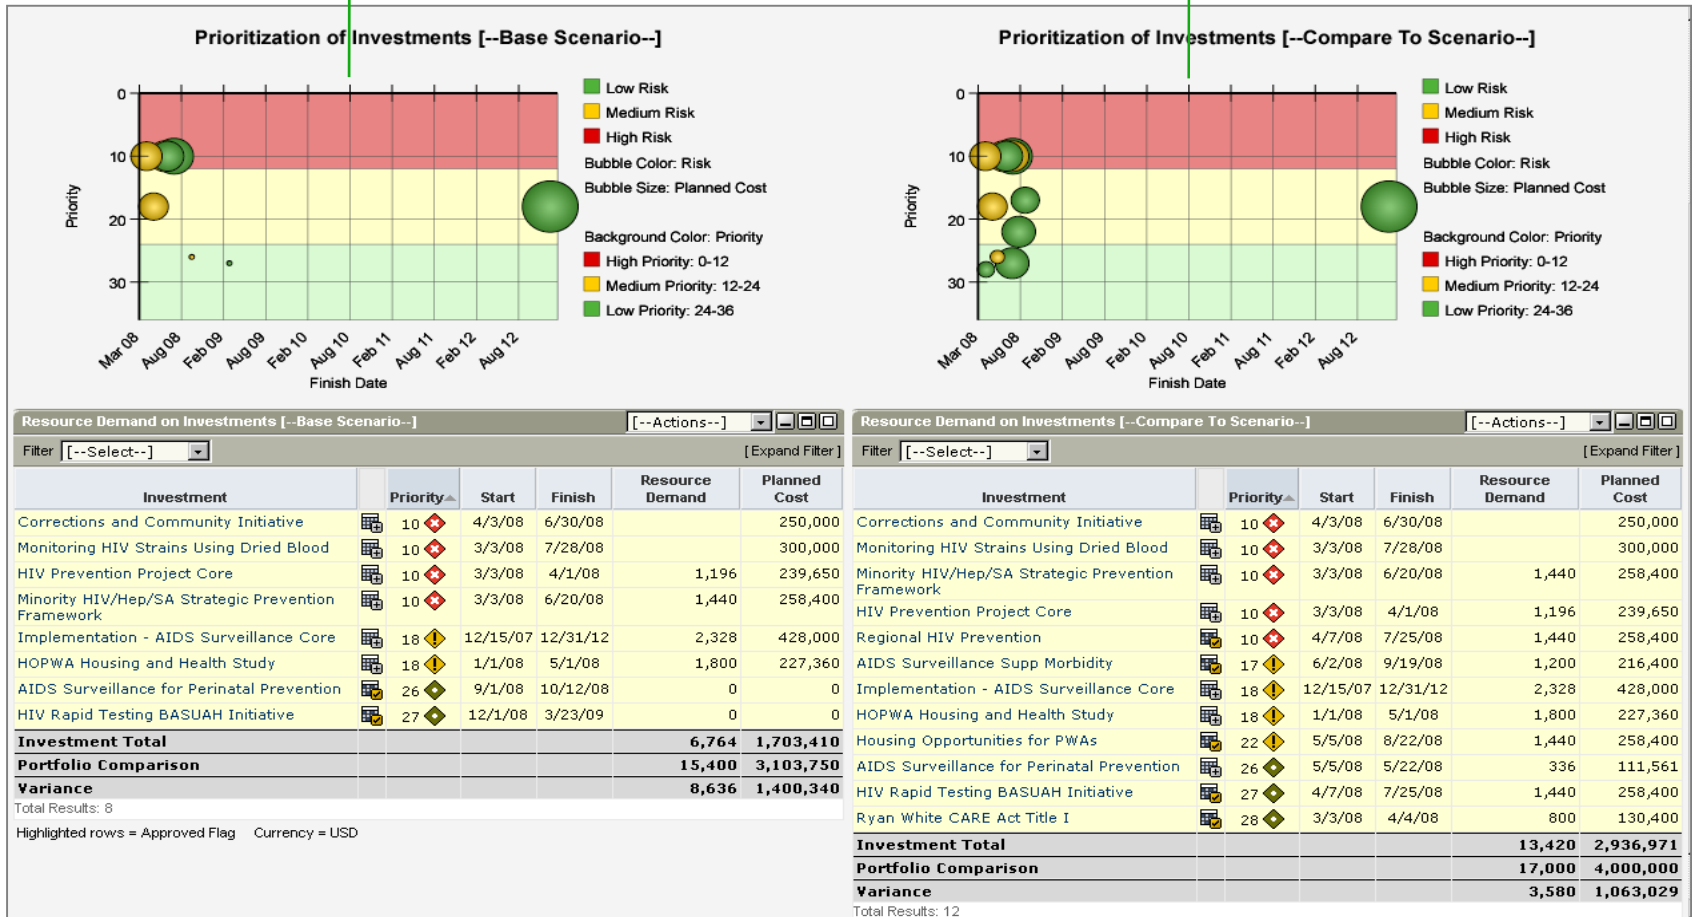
Prioritization of Investments [--Base Scenario--]

0
10
20
30
Priority

Mar 08 Aug 08 Feb 09 Aug 09 Feb 10 Aug 10 Feb 11 Aug 11 Feb 12 Aug 12
Finish Date

Low Risk
Medium Risk
High Risk
Bubble Color: Risk
Bubble Size: Planned Cost

Background Color: Priority
High Priority: 0-12
Medium Priority: 12-24
Low Priority: 24-36

Prioritization of Investments [--Compare To Scenario--]

0
10
20
30
Priority

Mar 08 Aug 08 Feb 09 Aug 09 Feb 10 Aug 10 Feb 11 Aug 11 Feb 12 Aug 12
Finish Date

Low Risk
Medium Risk
High Risk
Bubble Color: Risk
Bubble Size: Planned Cost

Background Color: Priority
High Priority: 0-12
Medium Priority: 12-24
Low Priority: 24-36

Resource Demand on Investments [--Base Scenario--]
[--Actions--]
Filter [--Select--]
[Expand Filter]

| Investment | | Priority | Start | Finish | Resource Demand | Planned Cost |
|---|---|---|---|---|---|---|
| Corrections and Community Initiative | | 10 | 4/3/08 | 6/30/08 | | 250,000 |
| Monitoring HIV Strains Using Dried Blood | | 10 | 3/3/08 | 7/28/08 | | 300,000 |
| HIV Prevention Project Core | | 10 | 3/3/08 | 4/1/08 | 1,196 | 239,650 |
| Minority HIV/Hep/SA Strategic Prevention Framework | | 10 | 3/3/08 | 6/20/08 | 1,440 | 258,400 |
| Implementation - AIDS Surveillance Core | | 18 | 12/15/07 | 12/31/12 | 2,328 | 428,000 |
| HOPWA Housing and Health Study | | 18 | 1/1/08 | 5/1/08 | 1,800 | 227,360 |
| AIDS Surveillance for Perinatal Prevention | | 26 | 9/1/08 | 10/12/08 | 0 | 0 |
| HIV Rapid Testing BASUAH Initiative | | 27 | 12/1/08 | 3/23/09 | 0 | 0 |
| Investment Total | | | | | 6,764 | 1,703,410 |
| Portfolio Comparison | | | | | 15,400 | 3,103,750 |
| Variance | | | | | 8,636 | 1,400,340 |

Total Results: 8

Highlighted rows = Approved Flag    Currency = USD

Resource Demand on Investments [--Compare To Scenario--]
[--Actions--]
Filter [--Select--]
[Expand Filter]

| Investment | | Priority | Start | Finish | Resource Demand | Planned Cost |
|---|---|---|---|---|---|---|
| Corrections and Community Initiative | | 10 | 4/3/08 | 6/30/08 | | 250,000 |
| Monitoring HIV Strains Using Dried Blood | | 10 | 3/3/08 | 7/28/08 | | 300,000 |
| Minority HIV/Hep/SA Strategic Prevention Framework | | 10 | 3/3/08 | 6/20/08 | 1,440 | 258,400 |
| HIV Prevention Project Core | | 10 | 3/3/08 | 4/1/08 | 1,196 | 239,650 |
| Regional HIV Prevention | | 10 | 4/7/08 | 7/25/08 | 1,440 | 258,400 |
| AIDS Surveillance Supp Morbidity | | 17 | 6/2/08 | 9/19/08 | 1,200 | 216,400 |
| Implementation - AIDS Surveillance Core | | 18 | 12/15/07 | 12/31/12 | 2,328 | 428,000 |
| HOPWA Housing and Health Study | | 18 | 1/1/08 | 5/1/08 | 1,800 | 227,360 |
| Housing Opportunities for PWAs | | 22 | 5/5/08 | 8/22/08 | 1,440 | 258,400 |
| AIDS Surveillance for Perinatal Prevention | | 26 | 5/5/08 | 5/22/08 | 336 | 111,561 |
| HIV Rapid Testing BASUAH Initiative | | 27 | 4/7/08 | 7/25/08 | 1,440 | 258,400 |
| Ryan White CARE Act Title I | | 28 | 3/3/08 | 4/4/08 | 800 | 130,400 |
| Investment Total | | | | | 13,420 | 2,936,971 |
| Portfolio Comparison | | | | | 17,000 | 4,000,000 |
| Variance | | | | | 3,580 | 1,063,029 |

Total Results: 12